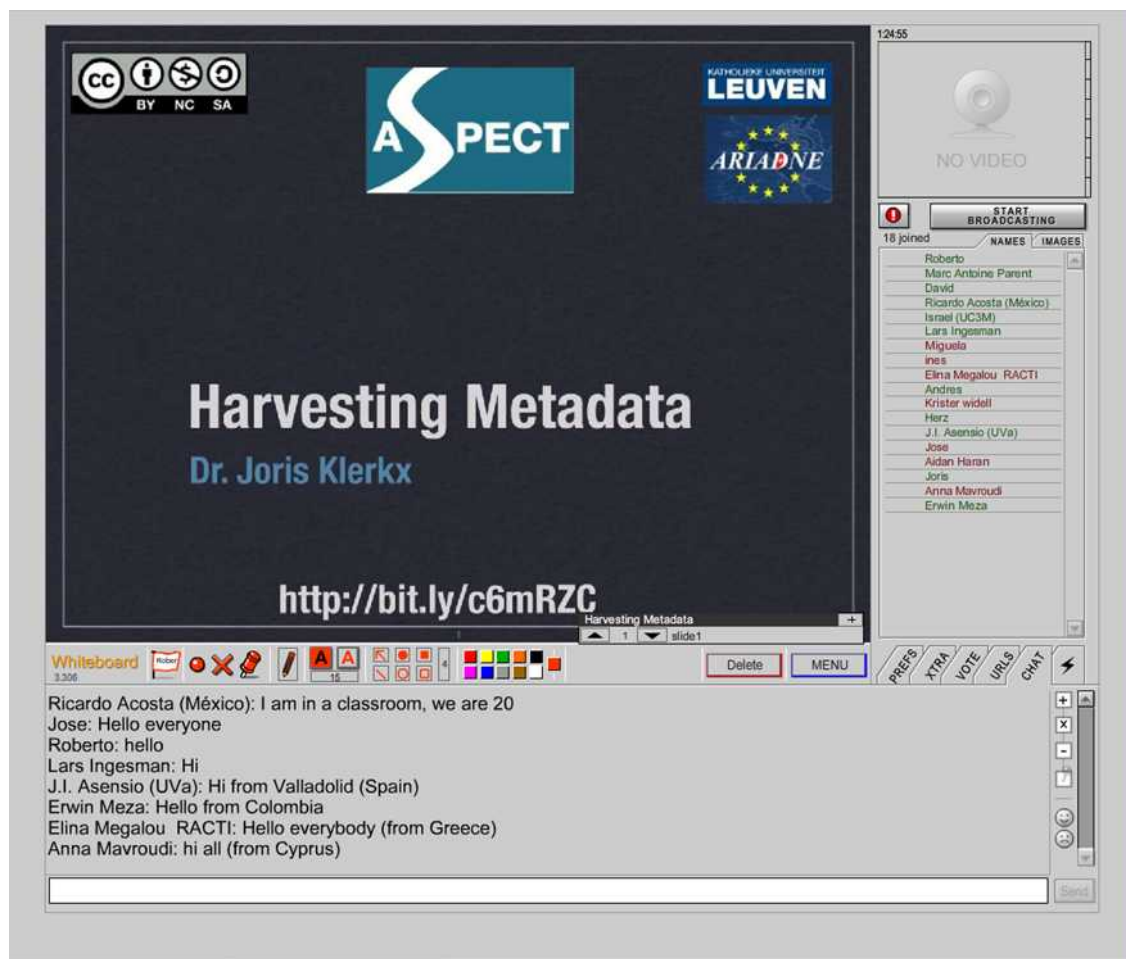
cc BY NC SA

ASPECT

KATHOLIEKE UNIVERSITEIT LEUVEN

ARIADNE

Harvesting Metadata

Dr. Joris Klerkx

http://bit.ly/c6mRZC

Harvesting Metadata

1 slide1

1:24:55

NO VIDEO

START BROADCASTING

18 joined

NAMES IMAGES

Roberto
Marc Antoine Parent
David
Ricardo Acosta (México)
Israel (UC3M)
Lars Ingesman
Miguela
ines
Elina Megalou RACTI
Andres
Krister widell
Herz
J.I. Asensio (UVa)
Jose
Aidan Haran
Joris
Anna Mavroudi
Erwin Meza

Whiteboard 3.306

Rober

15

4

Delete

MENU

PREFS XTRA VOTE URLS CHAT

Ricardo Acosta (México): I am in a classroom, we are 20
Jose: Hello everyone
Roberto: hello
Lars Ingesman: Hi
J.I. Asensio (UVa): Hi from Valladolid (Spain)
Erwin Meza: Hello from Colombia
Elina Megalou RACTI: Hello everybody (from Greece)
Anna Mavroudi: hi all (from Cyprus)

Send